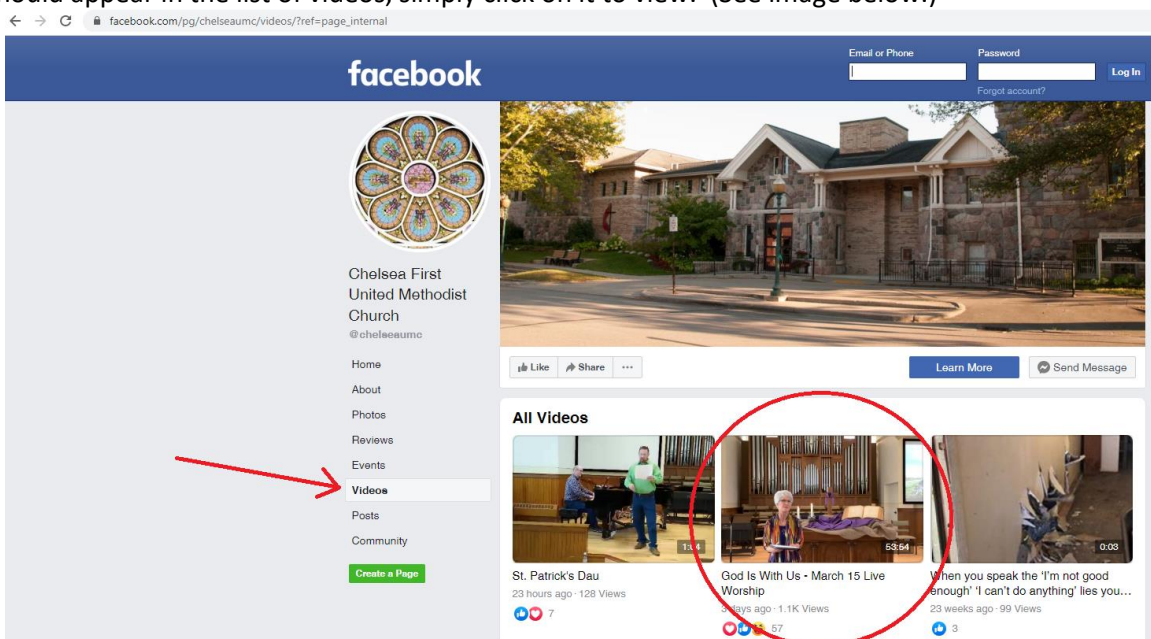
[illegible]ould appear in the list of videos, simply click on it to view. (see image below)

facebook.com/pg/chelseaumc/videos/?ref=page_internal

facebook

Email or Phone

Password

Log In

Forgot account?

Chelsea First United Methodist Church

@chelseaumc

Home

About

Photos

Reviews

Events

Videos

Posts

Community

Create a Page

Like

Share

...

Learn More

Send Message

All Videos

13:4

St. Patrick's Dau

23 hours ago · 128 Views

7

53:54

God Is With Us - March 15 Live Worship

3 days ago · 1.1K Views

57

0:03

When you speak the 'I'm not good enough' 'I can't do anything' lies you...

23 weeks ago · 99 Views

3